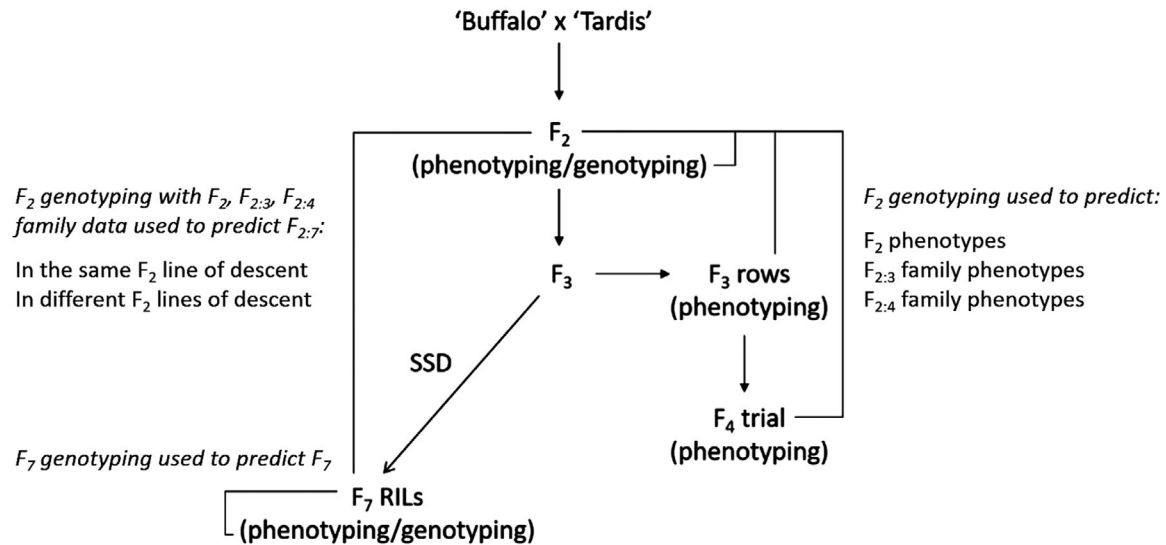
'Buffalo' x 'Tardis'

$F_2$
(phenotyping/genotyping)

$F_2$ genotyping with $F_2$, $F_{2:3}$, $F_{2:4}$ family data used to predict $F_{2:7}$:

In the same $F_2$ line of descent
In different $F_2$ lines of descent

$F_2$ genotyping used to predict:

$F_2$ phenotypes
$F_{2:3}$ family phenotypes
$F_{2:4}$ family phenotypes

$F_3$

$F_3$ rows
(phenotyping)

SSD

$F_4$ trial
(phenotyping)

$F_7$ genotyping used to predict $F_7$

$F_7$ RILs
(phenotyping/genotyping)